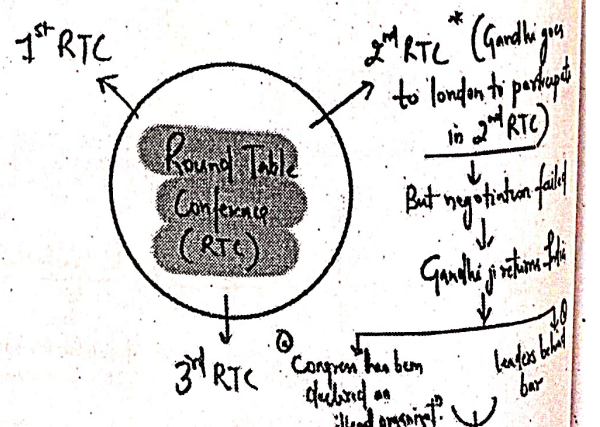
$1^{st}$ RTC

$2^{nd}$ RTC * (Gandhi goes to london to participate in $2^{nd}$ RTC)

Round Table Conference (RTC)

But negotiation failed

Gandhi ji returns India

$3^{rd}$ RTC

① Congress has been declared as illegal organisation

② leaders behind bar